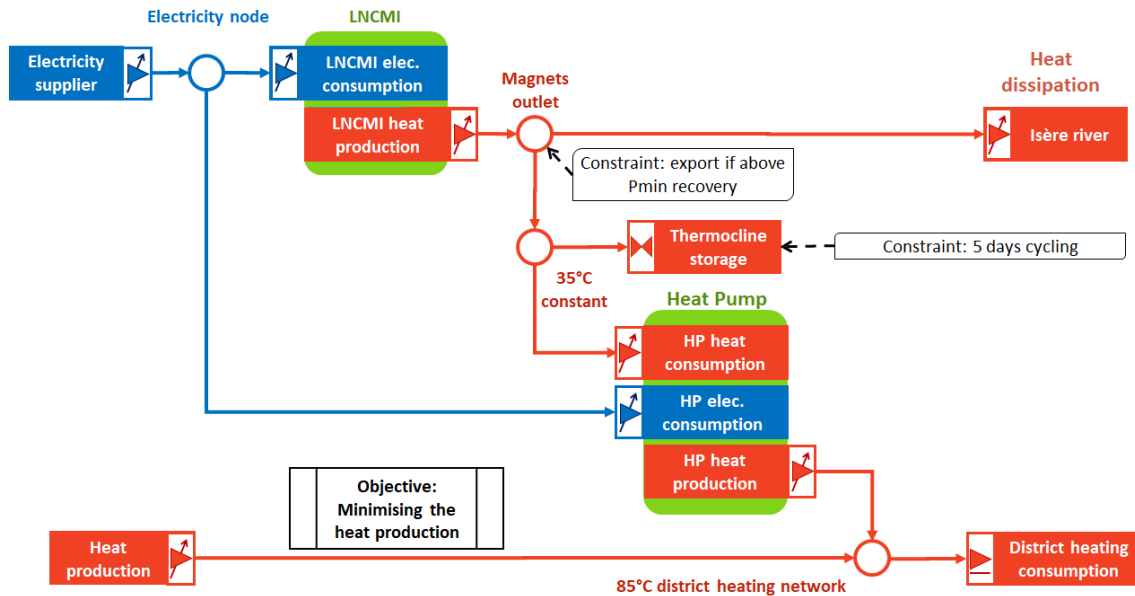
Electricity node

LNCMI

Electricity supplier

LNCMI elec. consumption

LNCMI heat production

Magnets outlet

Heat dissipation

Isère river

Constraint: export if above Pmin recovery

Thermocline storage

Constraint: 5 days cycling

35°C constant

Heat Pump

HP heat consumption

HP elec. consumption

HP heat production

Objective: Minimising the heat production

Heat production

85°C district heating network

District heating consumption